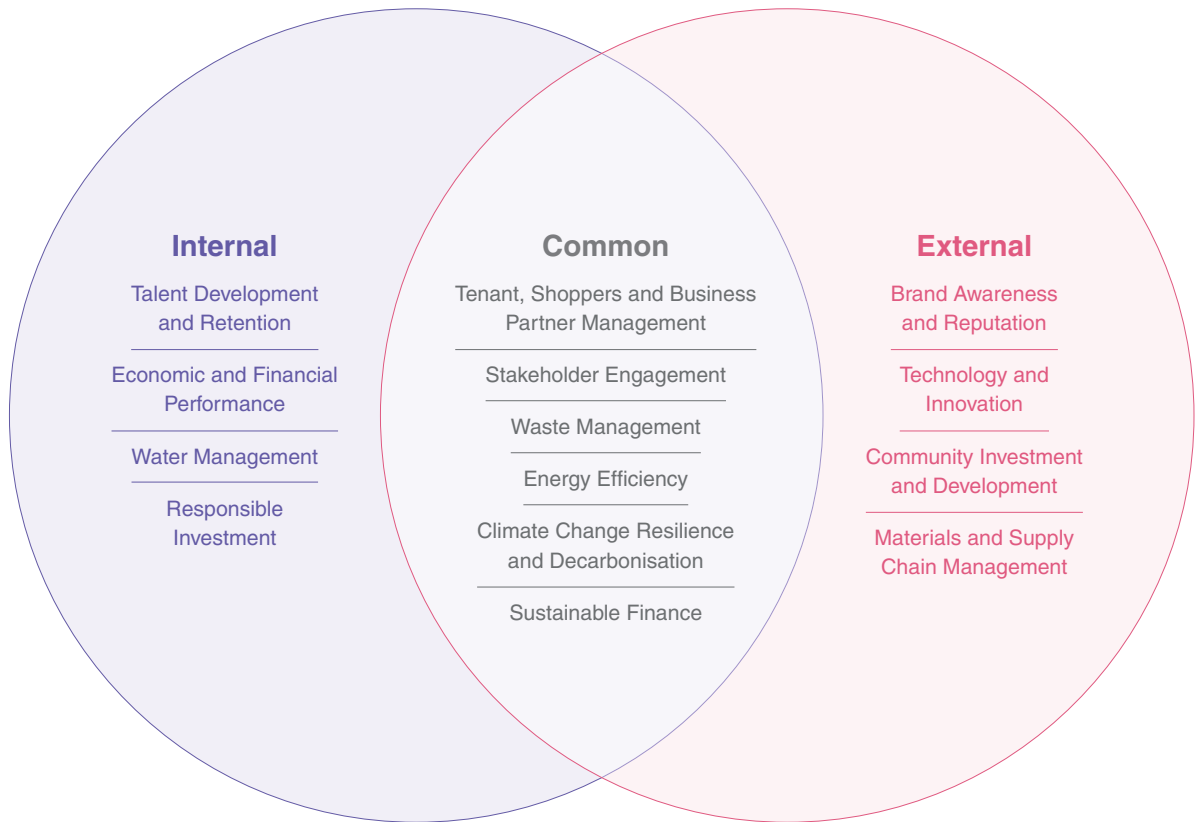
Internal

Talent Development and Retention

Economic and Financial Performance

Water Management

Responsible Investment

Common

Tenant, Shoppers and Business Partner Management

Stakeholder Engagement

Waste Management

Energy Efficiency

Climate Change Resilience and Decarbonisation

Sustainable Finance

External

Brand Awareness and Reputation

Technology and Innovation

Community Investment and Development

Materials and Supply Chain Management